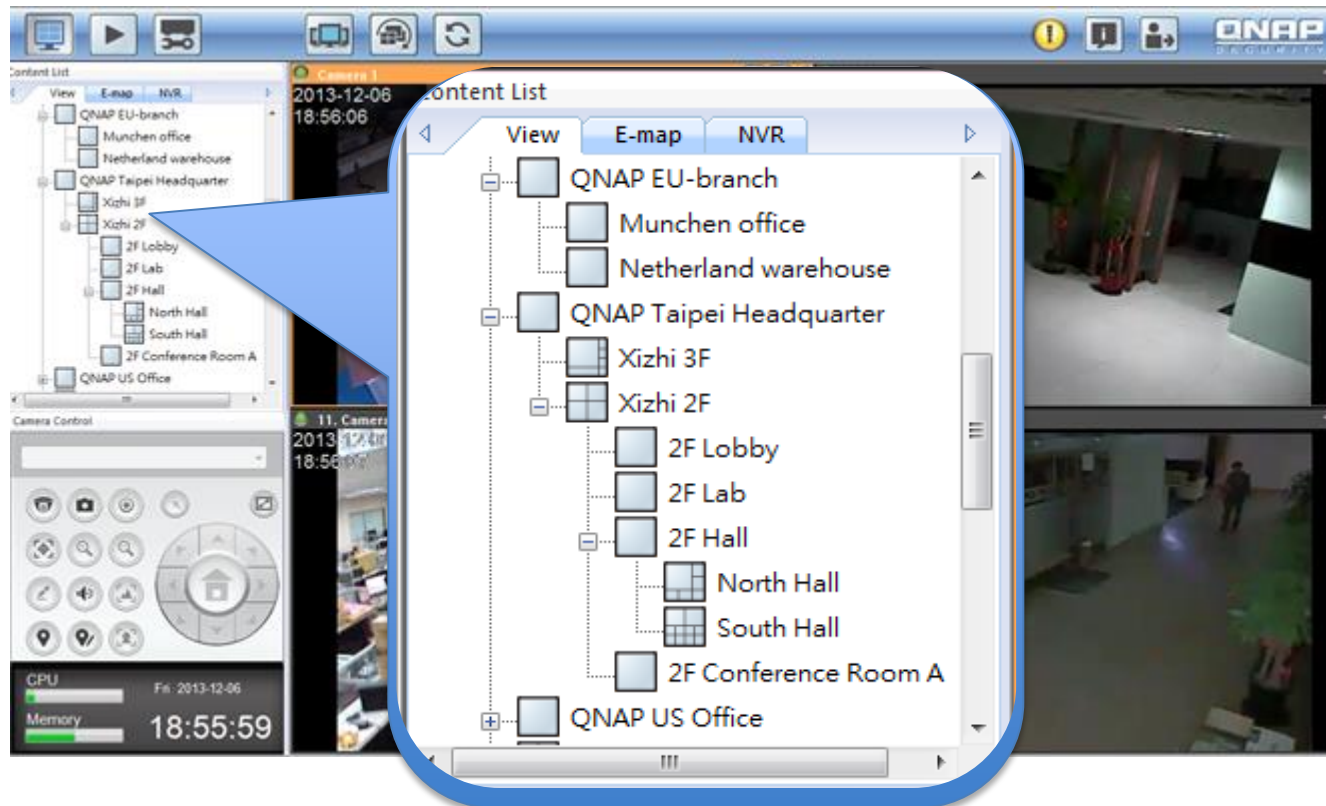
QNAP
SECURITY

Content List
View E-map NVR
QNAP EU-branch
Munchen office
Netherland warehouse
QNAP Taipei Headquarter
Xizhi 3F
Xizhi 2F
2F Lobby
2F Lab
2F Hall
North Hall
South Hall
2F Conference Room A
QNAP US Office

Camera 1
2013-12-06
18:56:06

11. Camera
2013-12-06
18:56:07

Camera Control

CPU
Fri 2013-12-06
Memory
18:55:59

Content List
View E-map NVR
QNAP EU-branch
Munchen office
Netherland warehouse
QNAP Taipei Headquarter
Xizhi 3F
Xizhi 2F
2F Lobby
2F Lab
2F Hall
North Hall
South Hall
2F Conference Room A
QNAP US Office